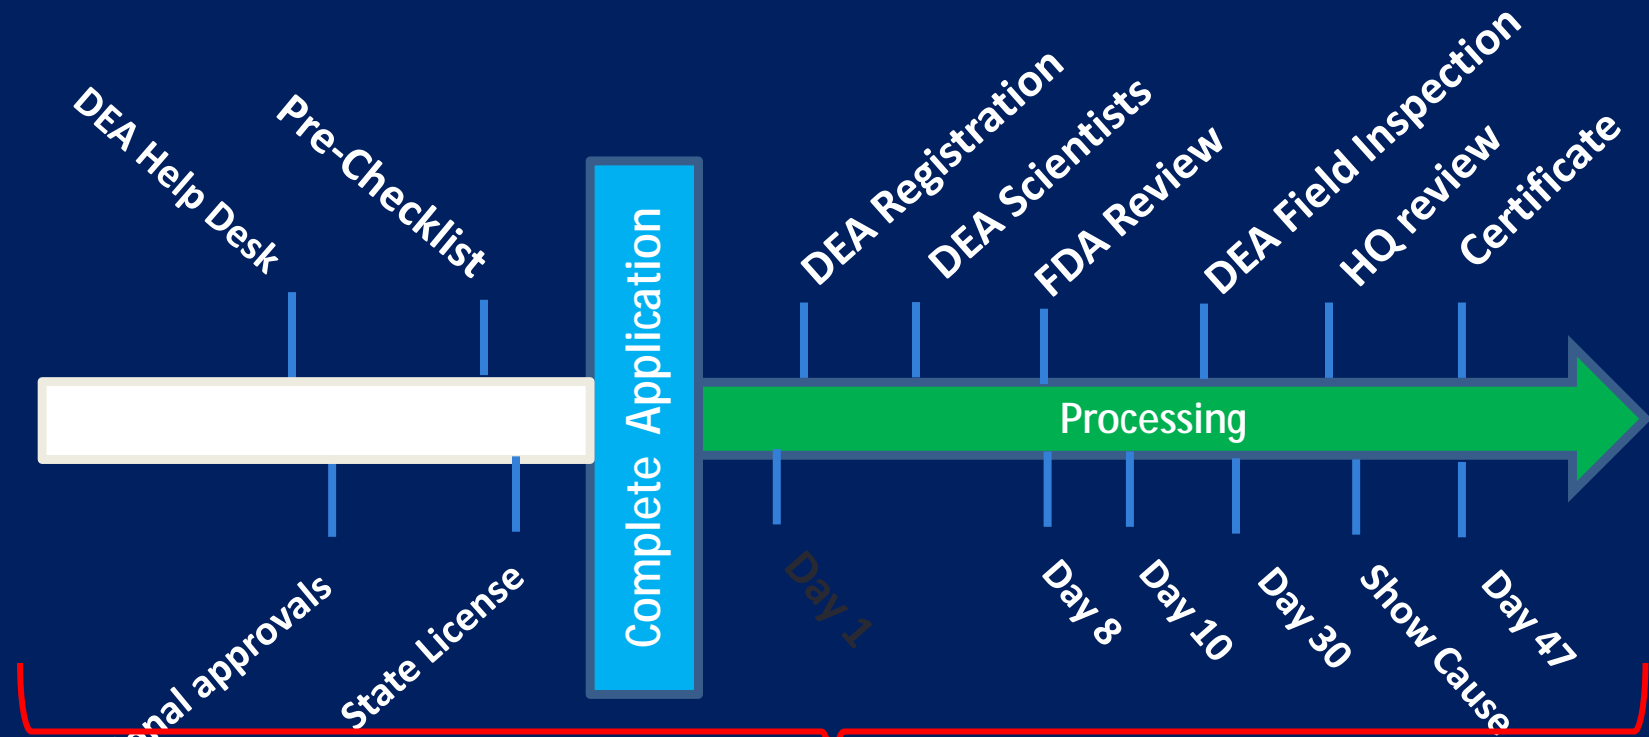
DEA Help Desk
Pre-Checklist
Complete Application
DEA Registration
DEA Scientists
FDA Review
DEA Field Inspection
HQ review
Certificate
Processing
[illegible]nal approvals
State License
Day 1
Day 8
Day 10
Day 30
Show Cause
Day 47